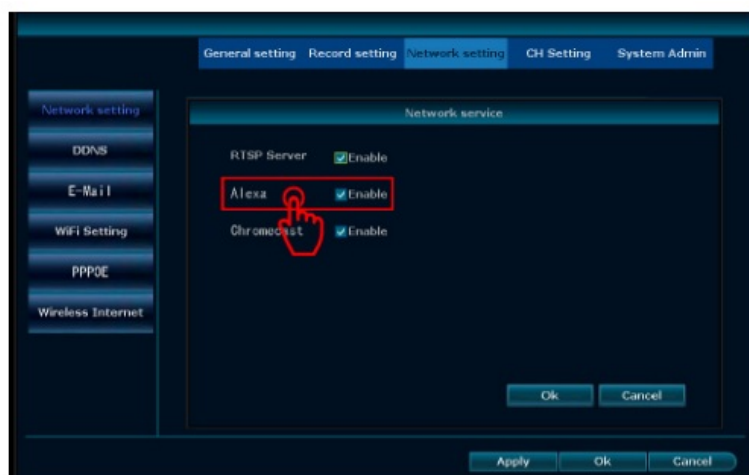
General setting Record setting Network setting CH Setting System Admin

Network setting
DDNS
E-Mail
WiFi Setting
PPPOE
Wireless Internet

Network service

RTSP Server Enable
Alexa Enable
Chromecast Enable

Ok Cancel

Apply Ok Cancel